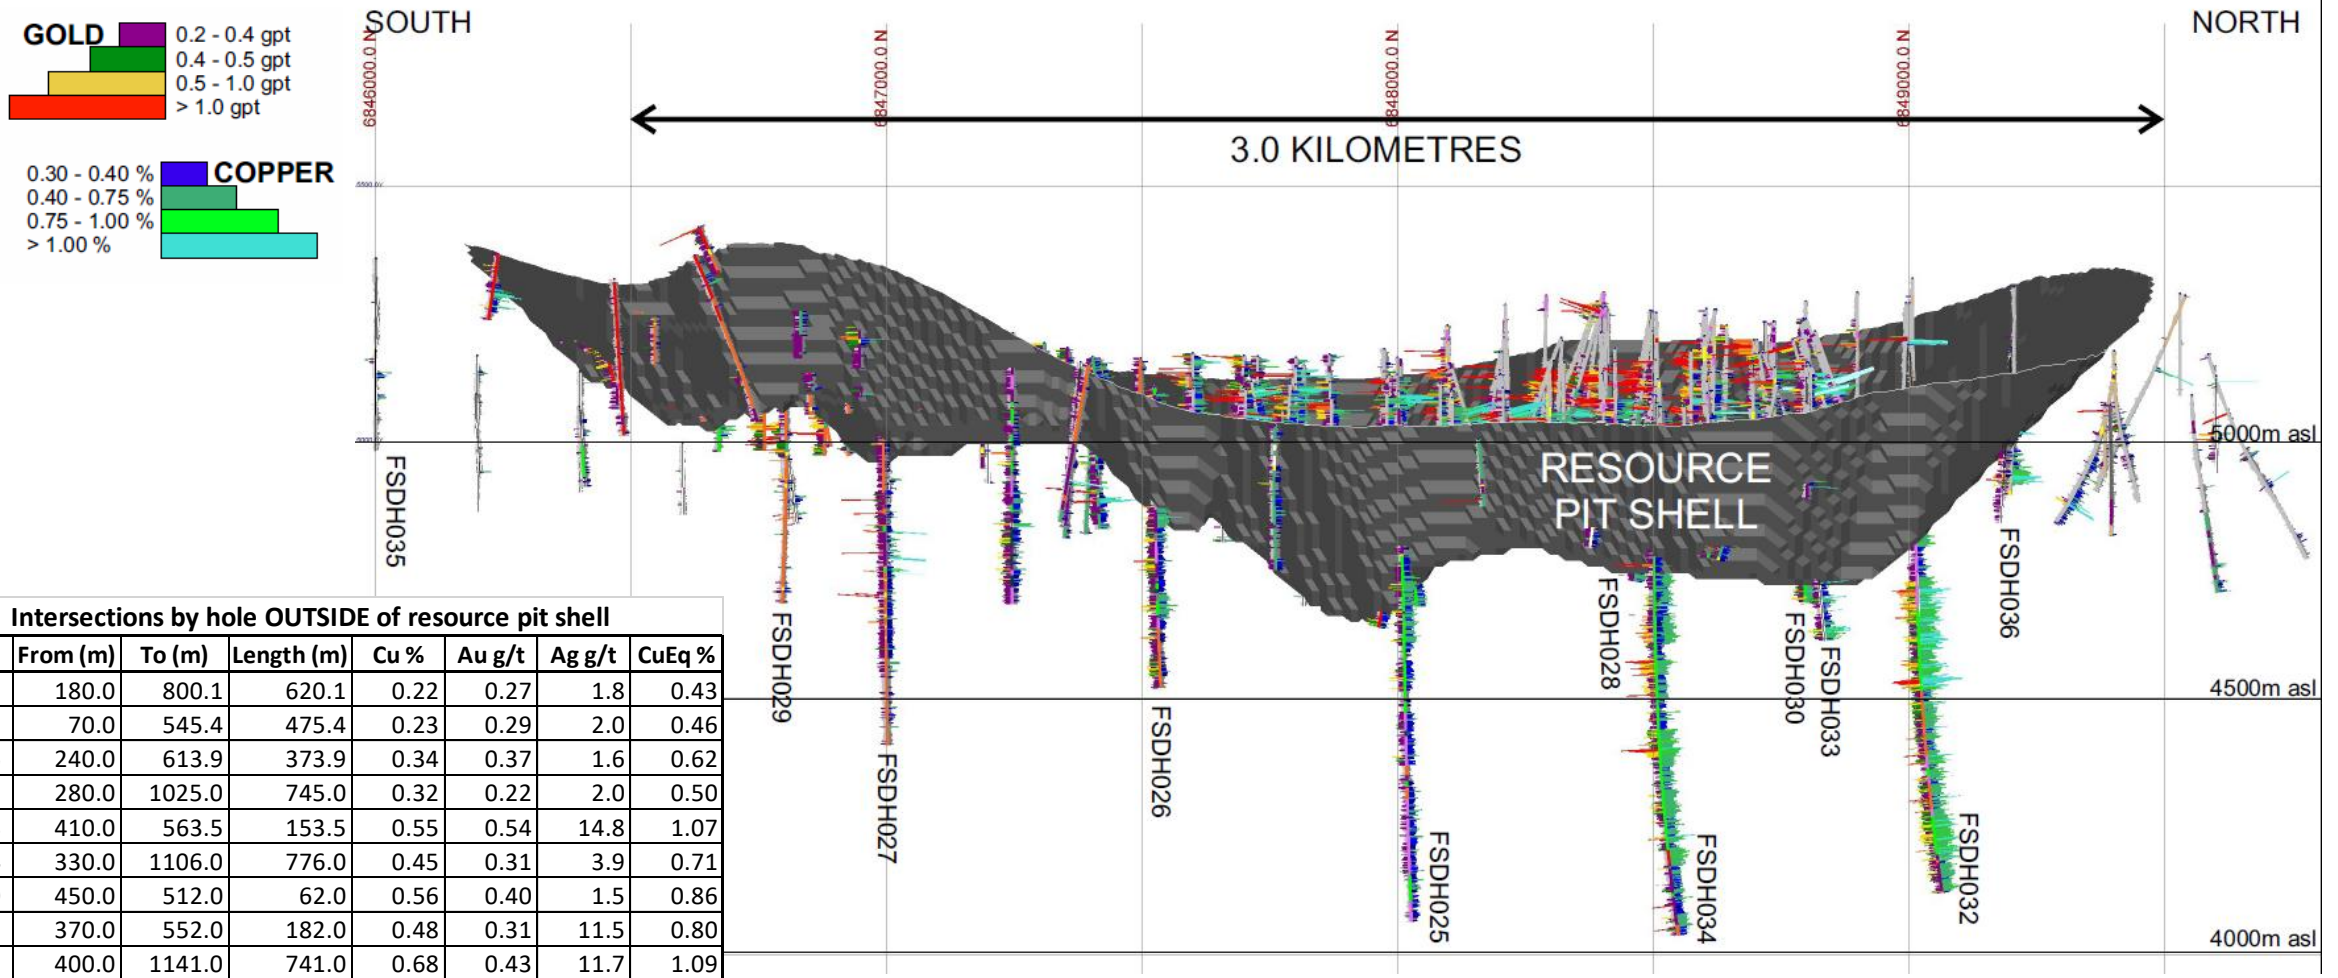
GOLD
0.2 - 0.4 gpt
0.4 - 0.5 gpt
0.5 - 1.0 gpt
> 1.0 gpt

0.30 - 0.40 %
0.40 - 0.75 %
0.75 - 1.00 %
> 1.00 %
COPPER

SOUTH
NORTH
6846000.0 N
6847000.0 N
6848000.0 N
6849000.0 N
3.0 KILOMETRES

RESOURCE PIT SHELL
5000m asl
4500m asl
4000m asl

FSDH035
FSDH029
FSDH027
FSDH026
FSDH025
FSDH028
FSDH034
FSDH030
FSDH033
FSDH032
FSDH036

Intersections by hole OUTSIDE of resource pit shell

| From (m) | To (m) | Length (m) | Cu % | Au g/t | Ag g/t | CuEq % |
|---|---|---|---|---|---|---|
| 180.0 | 800.1 | 620.1 | 0.22 | 0.27 | 1.8 | 0.43 |
| 70.0 | 545.4 | 475.4 | 0.23 | 0.29 | 2.0 | 0.46 |
| 240.0 | 613.9 | 373.9 | 0.34 | 0.37 | 1.6 | 0.62 |
| 280.0 | 1025.0 | 745.0 | 0.32 | 0.22 | 2.0 | 0.50 |
| 410.0 | 563.5 | 153.5 | 0.55 | 0.54 | 14.8 | 1.07 |
| 330.0 | 1106.0 | 776.0 | 0.45 | 0.31 | 3.9 | 0.71 |
| 450.0 | 512.0 | 62.0 | 0.56 | 0.40 | 1.5 | 0.86 |
| 370.0 | 552.0 | 182.0 | 0.48 | 0.31 | 11.5 | 0.80 |
| 400.0 | 1141.0 | 741.0 | 0.68 | 0.43 | 11.7 | 1.09 |